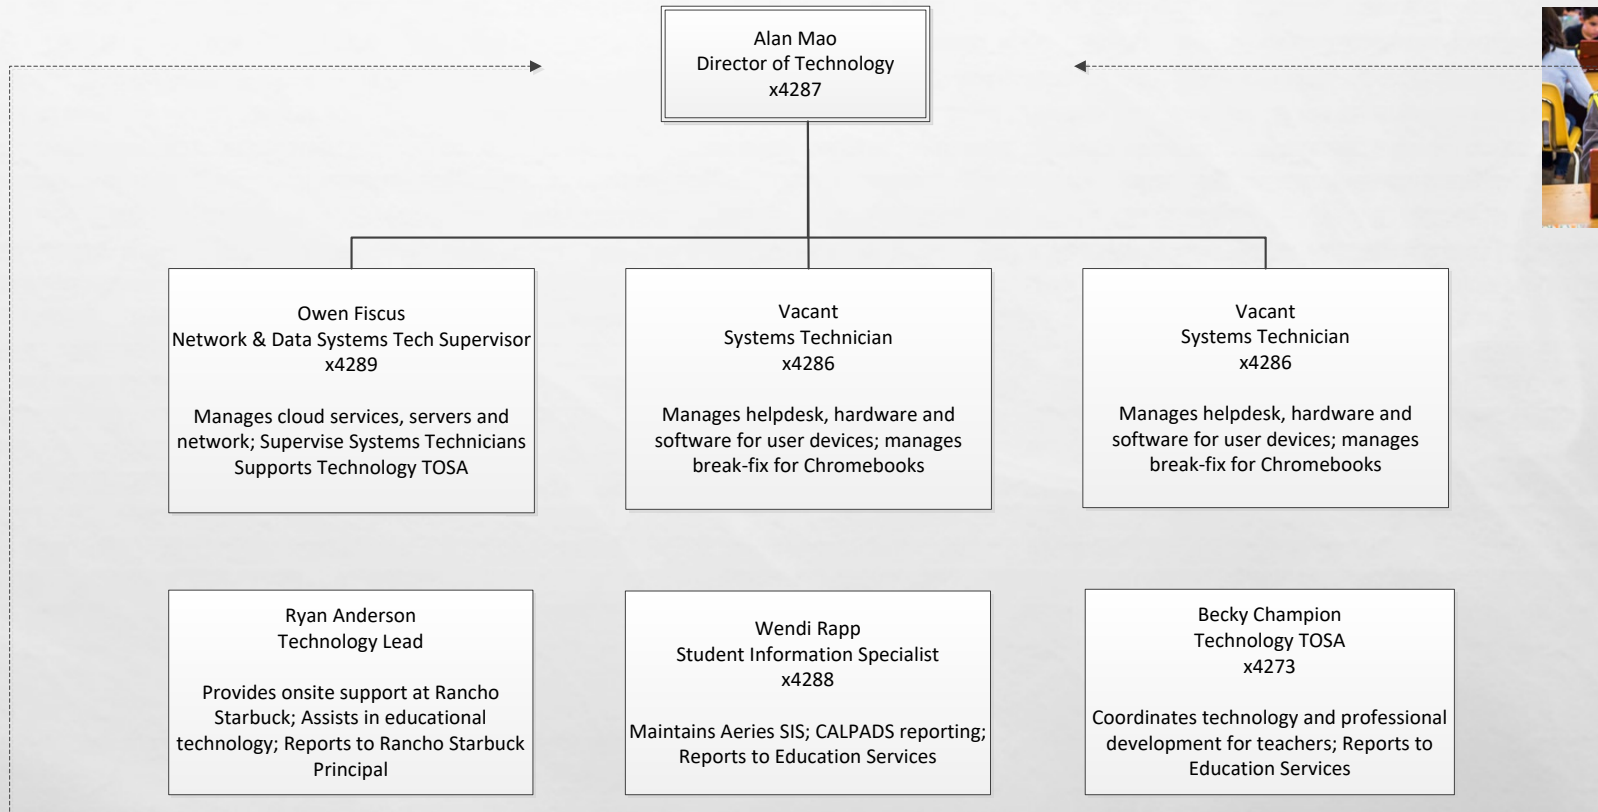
Alan Mao
Director of Technology
x4287

Owen Fiscus
Network & Data Systems Tech Supervisor
x4289

Manages cloud services, servers and network; Supervise Systems Technicians Supports Technology TOSA

Vacant
Systems Technician
x4286

Manages helpdesk, hardware and software for user devices; manages break-fix for Chromebooks

Vacant
Systems Technician
x4286

Manages helpdesk, hardware and software for user devices; manages break-fix for Chromebooks

Ryan Anderson
Technology Lead

Provides onsite support at Rancho Starbuck; Assists in educational technology; Reports to Rancho Starbuck Principal

Wendi Rapp
Student Information Specialist
x4288

Maintains Aeries SIS; CALPADS reporting; Reports to Education Services

Becky Champion
Technology TOSA
x4273

Coordinates technology and professional development for teachers; Reports to Education Services